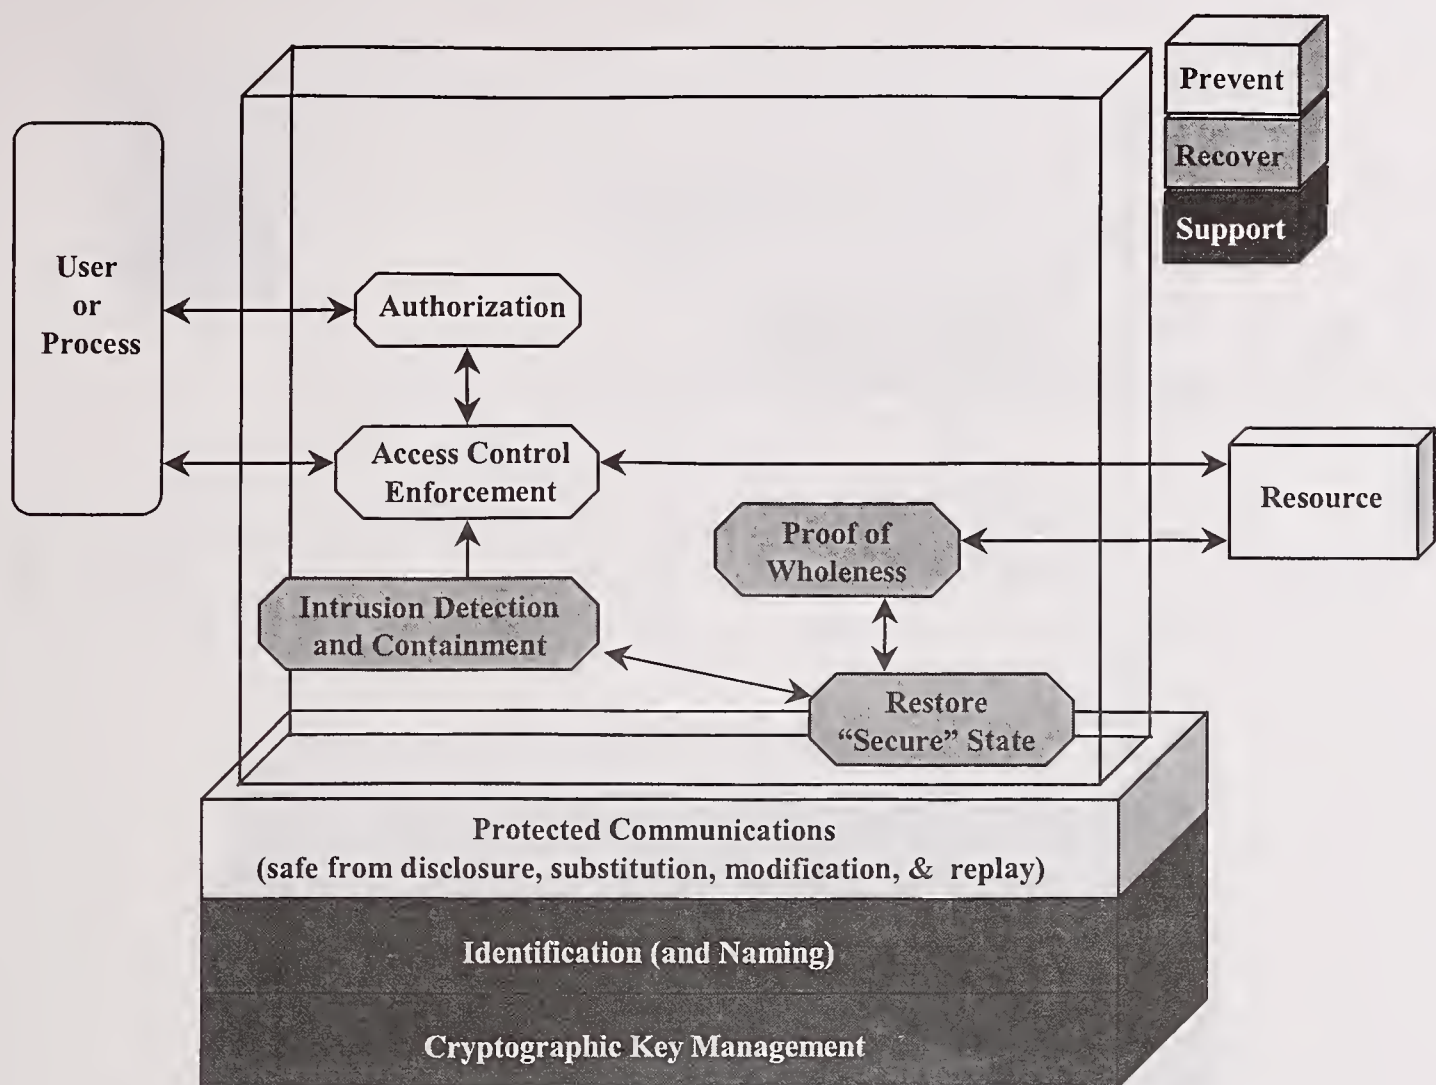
Prevent
Recover
Support

User or Process

Authorization

Access Control Enforcement

Resource

Proof of Wholeness

Intrusion Detection and Containment

Restore "Secure" State

Protected Communications
(safe from disclosure, substitution, modification, & replay)

Identification (and Naming)

Cryptographic Key Management